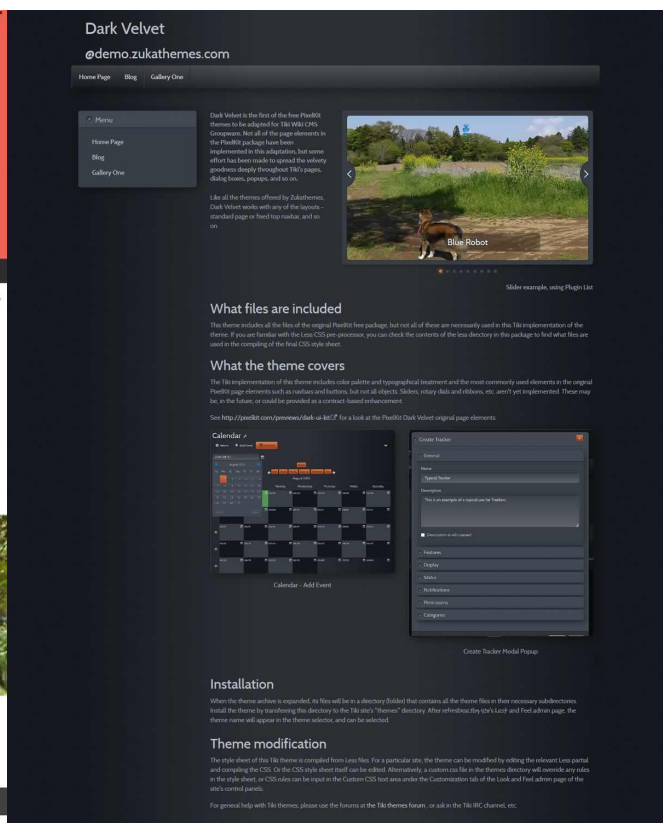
Dark Velvet

@demo.zukathemes.com

Home Page Blog Gallery One

Menu

Home Page

Blog

Gallery One

Dark Velvet is the first of the free PixelKit themes to be adapted for Tiki Wiki CMS Groupware. Not all of the page elements in the PixelKit package have been implemented in this adaptation, but some effort has been made to spread the velvety goodness deeply throughout Tiki's pages, dialog boxes, popups, and so on.

Like all the themes offered by Zukathemes, Dark Velvet works with any of the layouts – standard page or fixed top navbar, and so on.

Blue Robot

Slider example, using Plugin List

What files are included

This theme includes all the files of the original PixelKit free package, but not all of these are necessarily used in this Tiki implementation of the theme. If you are familiar with the Less CSS pre-processor, you can check the contents of the less directory in this package to find what files are used in the compiling of the final CSS style sheet.

What the theme covers

The Tiki implementation of this theme includes color palette and typographical treatment and the most commonly used elements in the original PixelKit page elements such as navbars and buttons, but not all objects. Sliders, rotary dials and ribbons, etc. aren't yet implemented. These may be, in the future, or could be provided as a contract-based enhancement.

See http://pixelkit.com/previews/dark-ui-kit for a look at the PixelKit Dark Velvet original page elements.

Calendar

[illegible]

August 2015

Calendar - Add Event

Create Tracker

General

Name

Typical Tracker

Description

This is an example of a typical use for Trackers.

Description is wiki-parsed

Features

Display

Status

Notifications

Permissions

Categories

Create Tracker Modal Popup

Installation

When the theme archive is expanded, its files will be in a directory (folder) that contains all the theme files in their necessary subdirectories. Install the theme by transferring this directory to the Tiki site's "themes" directory. After refreshing the site's Look and Feel admin page, the theme name will appear in the theme selector, and can be selected.

Theme modification

The style sheet of this Tiki theme is compiled from Less files. For a particular site, the theme can be modified by editing the relevant Less partial and compiling the CSS. Or the CSS style sheet itself can be edited. Alternatively, a custom.css file in the themes directory will override any rules in the style sheet, or CSS rules can be input in the Custom CSS text area under the Customization tab of the Look and Feel admin page of the site's control panels.

For general help with Tiki themes, please use the forums at the Tiki themes forum, or ask in the Tiki IRC channel, etc.